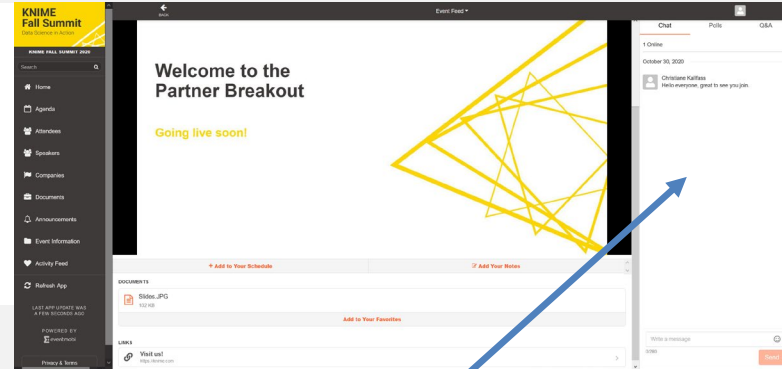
KNIME
Fall Summit
Data Science in Action

KNIME FALL SUMMIT 2020

Search

Home

Agenda

Attendees

Speakers

Companies

Documents

Announcements

Event Information

Activity Feed

Refresh App

LAST APP UPDATE WAS A FEW SECONDS AGO

POWERED BY
eventmobi

Privacy & Terms

BACK

Event Feed

Welcome to the Partner Breakout

Going live soon!

+ Add to Your Schedule

Add Your Notes

DOCUMENTS

Slides.JPG
532 KB

Add to Your Favorites

LINKS

Visit us!
https://knime.com

Chat

Polls

Q&A

1 Online

October 30, 2020

Christiane Kalfass
Hello everyone, great to see you join.

Write a message

0/360

Send